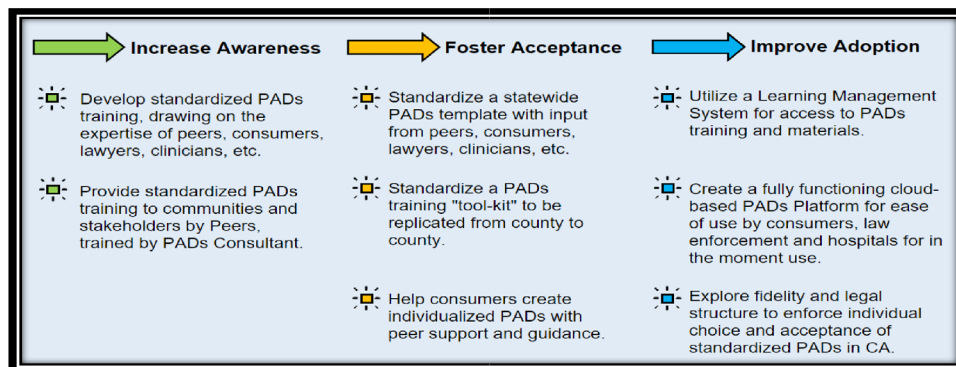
Increase Awareness

Develop standardized PADs training, drawing on the expertise of peers, consumers, lawyers, clinicians, etc.

Provide standardized PADs training to communities and stakeholders by Peers, trained by PADs Consultant.

Foster Acceptance

Standardize a statewide PADs template with input from peers, consumers, lawyers, clinicians, etc.

Standardize a PADs training "tool-kit" to be replicated from county to county.

Help consumers create individualized PADs with peer support and guidance.

Improve Adoption

Utilize a Learning Management System for access to PADs training and materials.

Create a fully functioning cloud-based PADs Platform for ease of use by consumers, law enforcement and hospitals for in the moment use.

Explore fidelity and legal structure to enforce individual choice and acceptance of standardized PADs in CA.